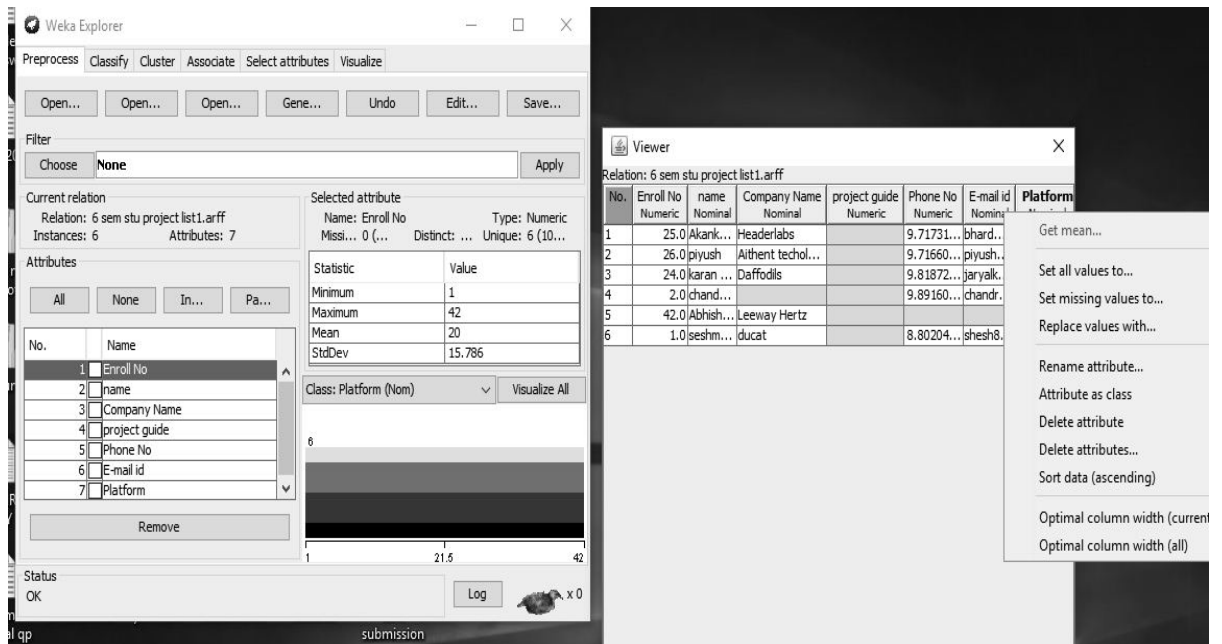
Weka Explorer

Preprocess Classify Cluster Associate Select attributes Visualize

Open... Open... Open... Gene... Undo Edit... Save...

Filter

Choose None Apply

Current relation
Relation: 6 sem stu project list1.arff
Instances: 6 Attributes: 7

Selected attribute
Name: Enroll No Type: Numeric
Missi... 0 (... Distinct: ... Unique: 6 (10...

| Statistic | Value |
|---|---|
| Minimum | 1 |
| Maximum | 42 |
| Mean | 20 |
| StdDev | 15.786 |

Attributes

All None In... Pa...

| No. | Name |
|---|---|
| 1 | Enroll No |
| 2 | name |
| 3 | Company Name |
| 4 | project guide |
| 5 | Phone No |
| 6 | E-mail id |
| 7 | Platform |

Remove

Class: Platform (Nom) Visualize All

6

1 21.5 42

Status
OK

Log x 0

submission

al qp

Viewer

Relation: 6 sem stu project list1.arff

| No. | Enroll No Numeric | name Nominal | Company Name Nominal | project guide Numeric | Phone No Numeric | E-mail id Nominal | Platform |
|---|---|---|---|---|---|---|---|
| 1 | 25.0 | Akank... | Headerlabs | | 9.71731... | bhard... | |
| 2 | 26.0 | piyush | Aithent techol... | | 9.71660... | piyush... | |
| 3 | 24.0 | karan ... | Daffodils | | 9.81872... | jaryalk. | |
| 4 | 2.0 | chand... | | | 9.89160... | chandr. | |
| 5 | 42.0 | Abhish... | Leeway Hertz | | | | |
| 6 | 1.0 | seshm... | ducat | | 8.80204... | shesh8. | |

Get mean...
Set all values to...
Set missing values to...
Replace values with...
Rename attribute...
Attribute as class
Delete attribute
Delete attributes...
Sort data (ascending)
Optimal column width (current
Optimal column width (all)